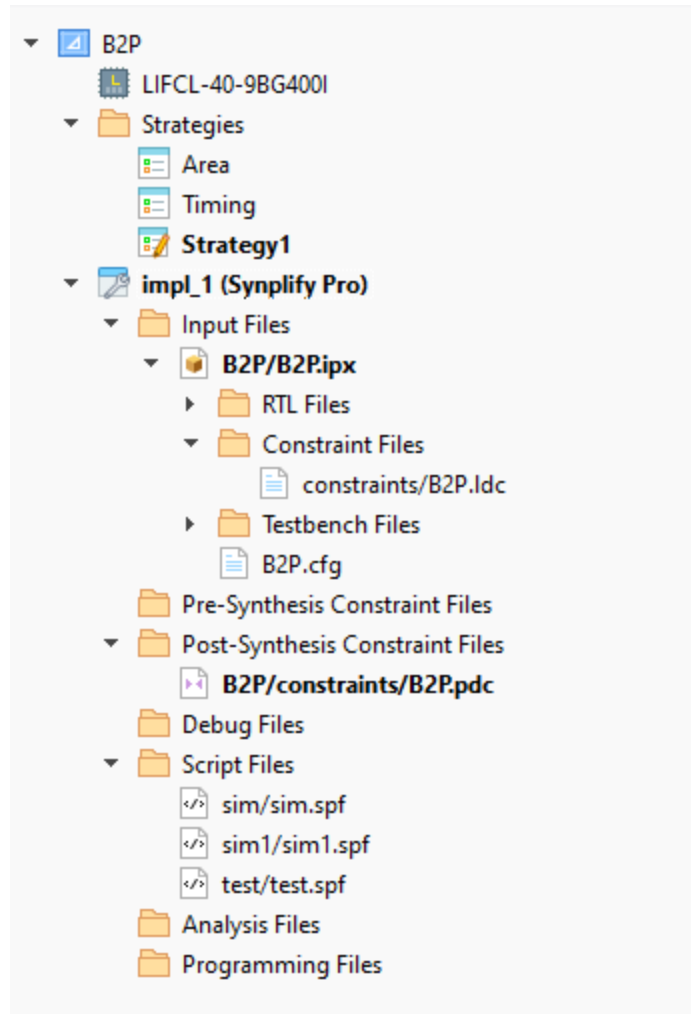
B2P
LIFCL-40-9BG400I
Strategies
Area
Timing
Strategy1
impl_1 (Synplify Pro)
Input Files
B2P/B2P.ipx
RTL Files
Constraint Files
constraints/B2P.ldc
Testbench Files
B2P.cfg
Pre-Synthesis Constraint Files
Post-Synthesis Constraint Files
B2P/constraints/B2P.pdc
Debug Files
Script Files
sim/sim.spf
sim1/sim1.spf
test/test.spf
Analysis Files
Programming Files